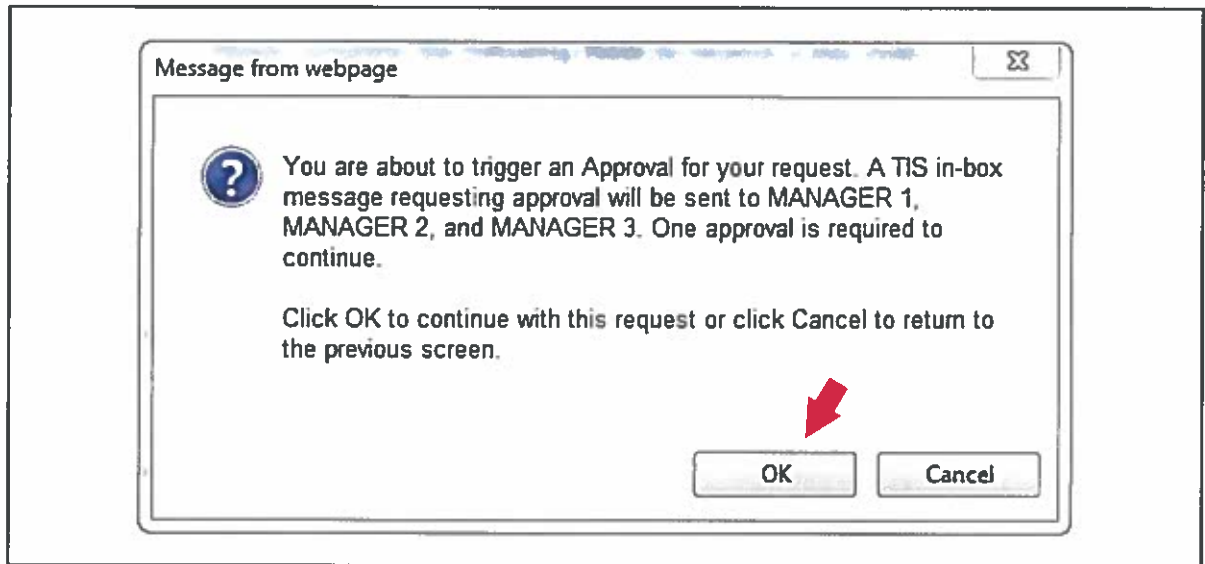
Message from webpage

You are about to trigger an Approval for your request. A TIS in-box message requesting approval will be sent to MANAGER 1, MANAGER 2, and MANAGER 3. One approval is required to continue.

Click OK to continue with this request or click Cancel to return to the previous screen.

OK

Cancel